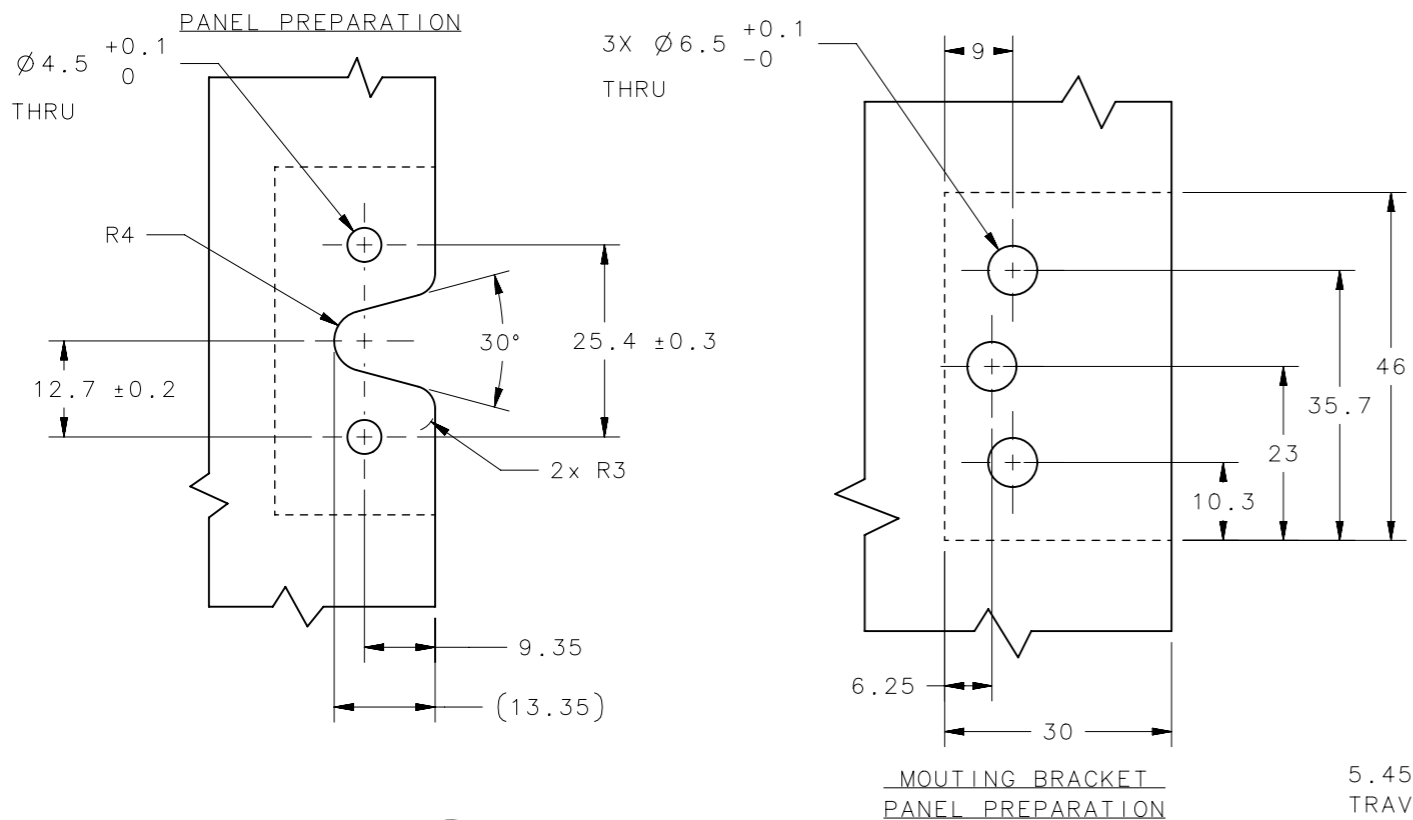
PANEL PREPARATION

$\varnothing 4.5 \begin{smallmatrix}+0.1\\0\end{smallmatrix}$
THRU

R4

30°

25.4 ±0.3

12.7 ±0.2

2x R3

9.35

(13.35)

3X $\varnothing 6.5 \begin{smallmatrix}+0.1\\-0\end{smallmatrix}$
THRU

9

46

35.7

23

10.3

6.25

30

MOUTING BRACKET
PANEL PREPARATION

5.45
TRAV